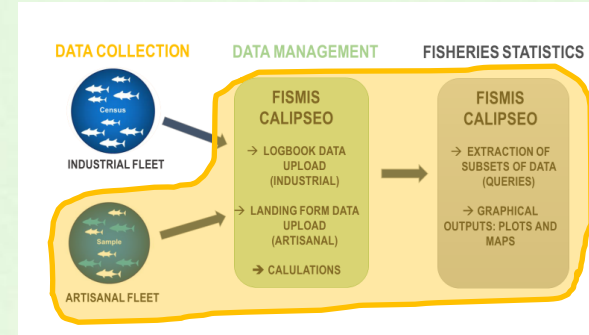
DATA COLLECTION

Census

INDUSTRIAL FLEET

Sample

ARTISANAL FLEET

DATA MANAGEMENT

FISMIS CALIPSEO

→ LOGBOOK DATA UPLOAD (INDUSTRIAL)

→ LANDING FORM DATA UPLOAD (ARTISANAL)

➔ CALULATIONS

FISHERIES STATISTICS

FISMIS CALIPSEO

→ EXTRACTION OF SUBSETS OF DATA (QUERIES)

→ GRAPHICAL OUTPUTS: PLOTS AND MAPS